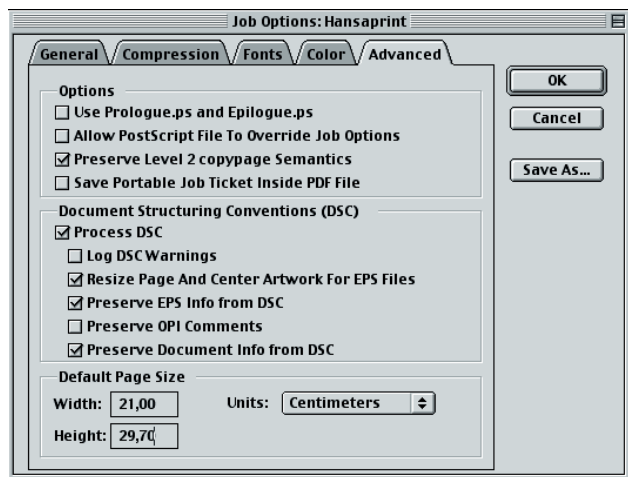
Job Options: Hansaprint

General | Compression | Fonts | Color | Advanced

Options
☐ Use Prologue.ps and Epilogue.ps
☐ Allow PostScript File To Override Job Options
☑ Preserve Level 2 copypage Semantics
☐ Save Portable Job Ticket Inside PDF File

Document Structuring Conventions (DSC)
☑ Process DSC
☐ Log DSC Warnings
☑ Resize Page And Center Artwork For EPS Files
☑ Preserve EPS Info from DSC
☐ Preserve OPI Comments
☑ Preserve Document Info from DSC

Default Page Size
Width: 21,00
Units: Centimeters
Height: 29,70

OK
Cancel
Save As...